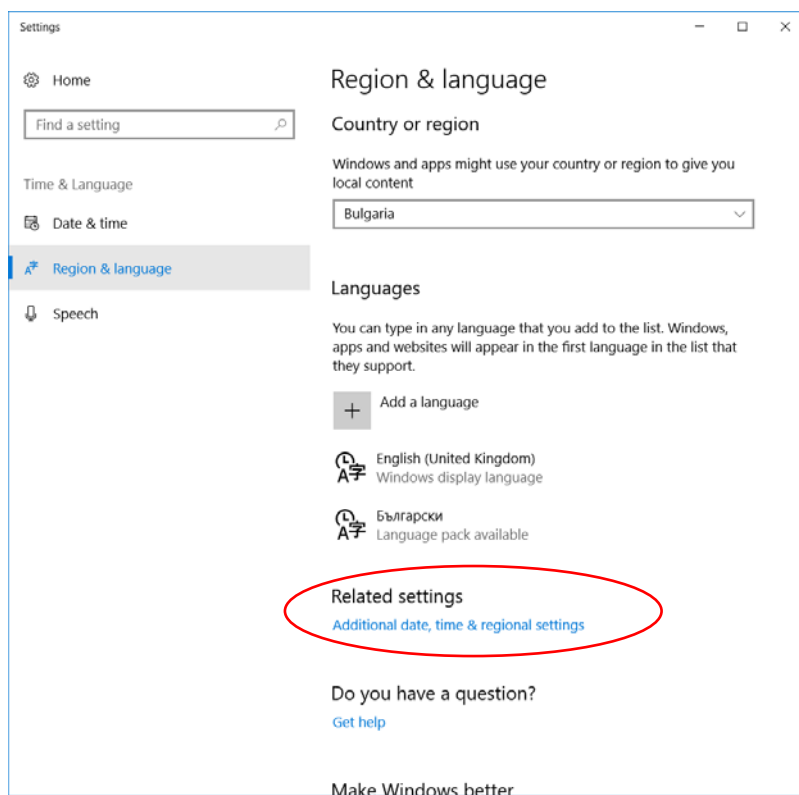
Settings

Home

Find a setting

Time & Language

Date & time

Region & language

Speech

Region & language

Country or region

Windows and apps might use your country or region to give you local content

Bulgaria

Languages

You can type in any language that you add to the list. Windows, apps and websites will appear in the first language in the list that they support.

Add a language

English (United Kingdom)
Windows display language

Български
Language pack available

Related settings

Additional date, time & regional settings

Do you have a question?

Get help

Make Windows better